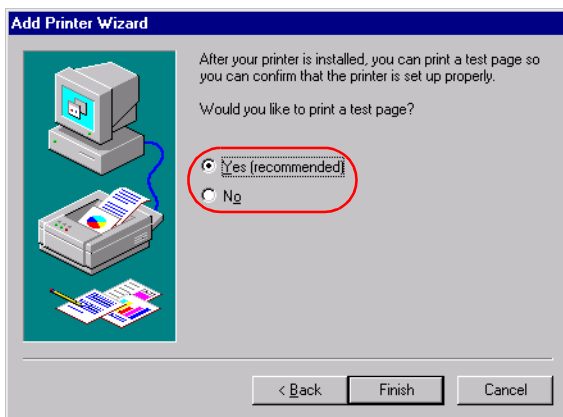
Add Printer Wizard

After your printer is installed, you can print a test page so you can confirm that the printer is set up properly.

Would you like to print a test page?

Yes (recommended)

No

< Back

Finish

Cancel